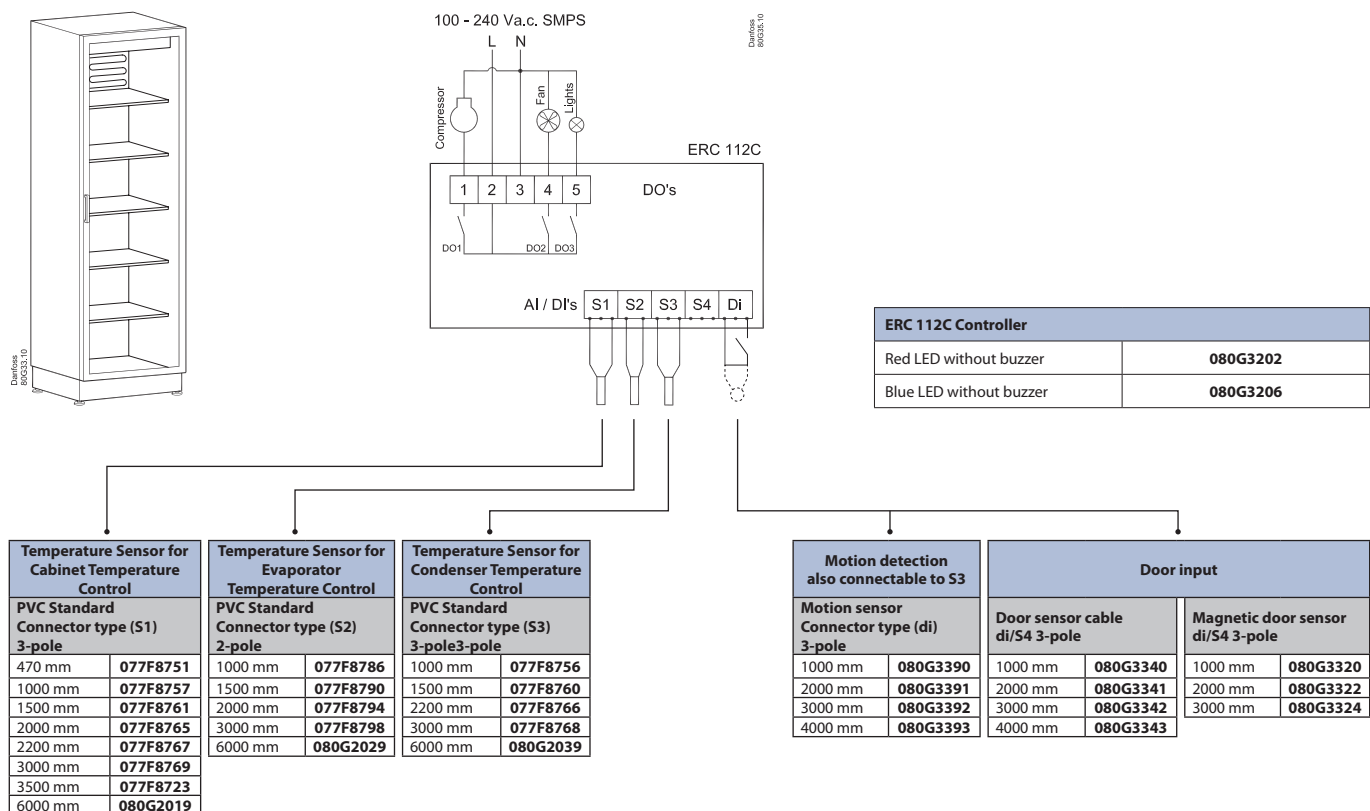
Danfoss 80G33.10

100 - 240 Va.c. SMPS
L N

Danfoss 80G35.10

Compressor
Fan
Lights

ERC 112C

| 1 | 2 | 3 | 4 | 5 |

DO's

DO1 DO2 DO3

AI / DI's S1 S2 S3 S4 Di

| ERC 112C Controller | |
|---|---|
| Red LED without buzzer | **080G3202** |
| Blue LED without buzzer | **080G3206** |

| **Temperature Sensor for Cabinet Temperature Control** | |
|---|---|
| **PVC Standard Connector type (S1) 3-pole** | |
| 470 mm | **077F8751** |
| 1000 mm | **077F8757** |
| 1500 mm | **077F8761** |
| 2000 mm | **077F8765** |
| 2200 mm | **077F8767** |
| 3000 mm | **077F8769** |
| 3500 mm | **077F8723** |
| 6000 mm | **080G2019** |

| **Temperature Sensor for Evaporator Temperature Control** | |
|---|---|
| **PVC Standard Connector type (S2) 2-pole** | |
| 1000 mm | **077F8786** |
| 1500 mm | **077F8790** |
| 2000 mm | **077F8794** |
| 3000 mm | **077F8798** |
| 6000 mm | **080G2029** |

| **Temperature Sensor for Condenser Temperature Control** | |
|---|---|
| **PVC Standard Connector type (S3) 3-pole3-pole** | |
| 1000 mm | **077F8756** |
| 1500 mm | **077F8760** |
| 2200 mm | **077F8766** |
| 3000 mm | **077F8768** |
| 6000 mm | **080G2039** |

| **Motion detection also connectable to S3** | |
|---|---|
| **Motion sensor Connector type (di) 3-pole** | |
| 1000 mm | **080G3390** |
| 2000 mm | **080G3391** |
| 3000 mm | **080G3392** |
| 4000 mm | **080G3393** |

**Door input**

| **Door sensor cable di/S4 3-pole** | |
|---|---|
| 1000 mm | **080G3340** |
| 2000 mm | **080G3341** |
| 3000 mm | **080G3342** |
| 4000 mm | **080G3343** |

| **Magnetic door sensor di/S4 3-pole** | |
|---|---|
| 1000 mm | **080G3320** |
| 2000 mm | **080G3322** |
| 3000 mm | **080G3324** |